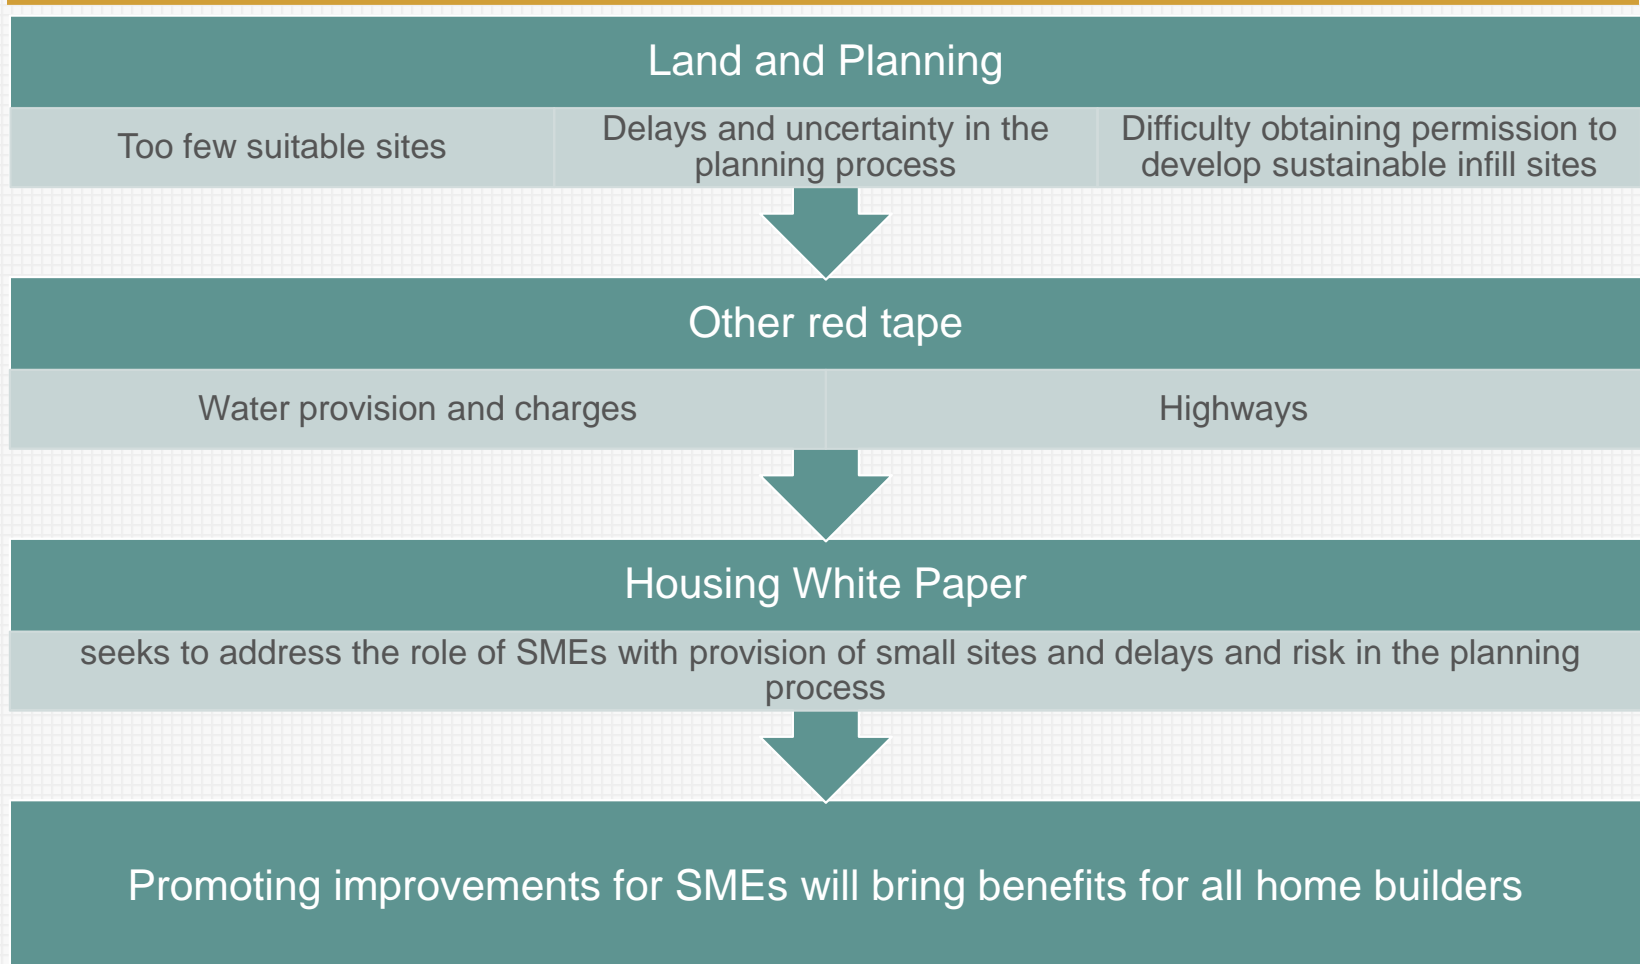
Land and Planning

Too few suitable sites

Delays and uncertainty in the planning process

Difficulty obtaining permission to develop sustainable infill sites

Other red tape

Water provision and charges

Highways

Housing White Paper

seeks to address the role of SMEs with provision of small sites and delays and risk in the planning process

Promoting improvements for SMEs will bring benefits for all home builders